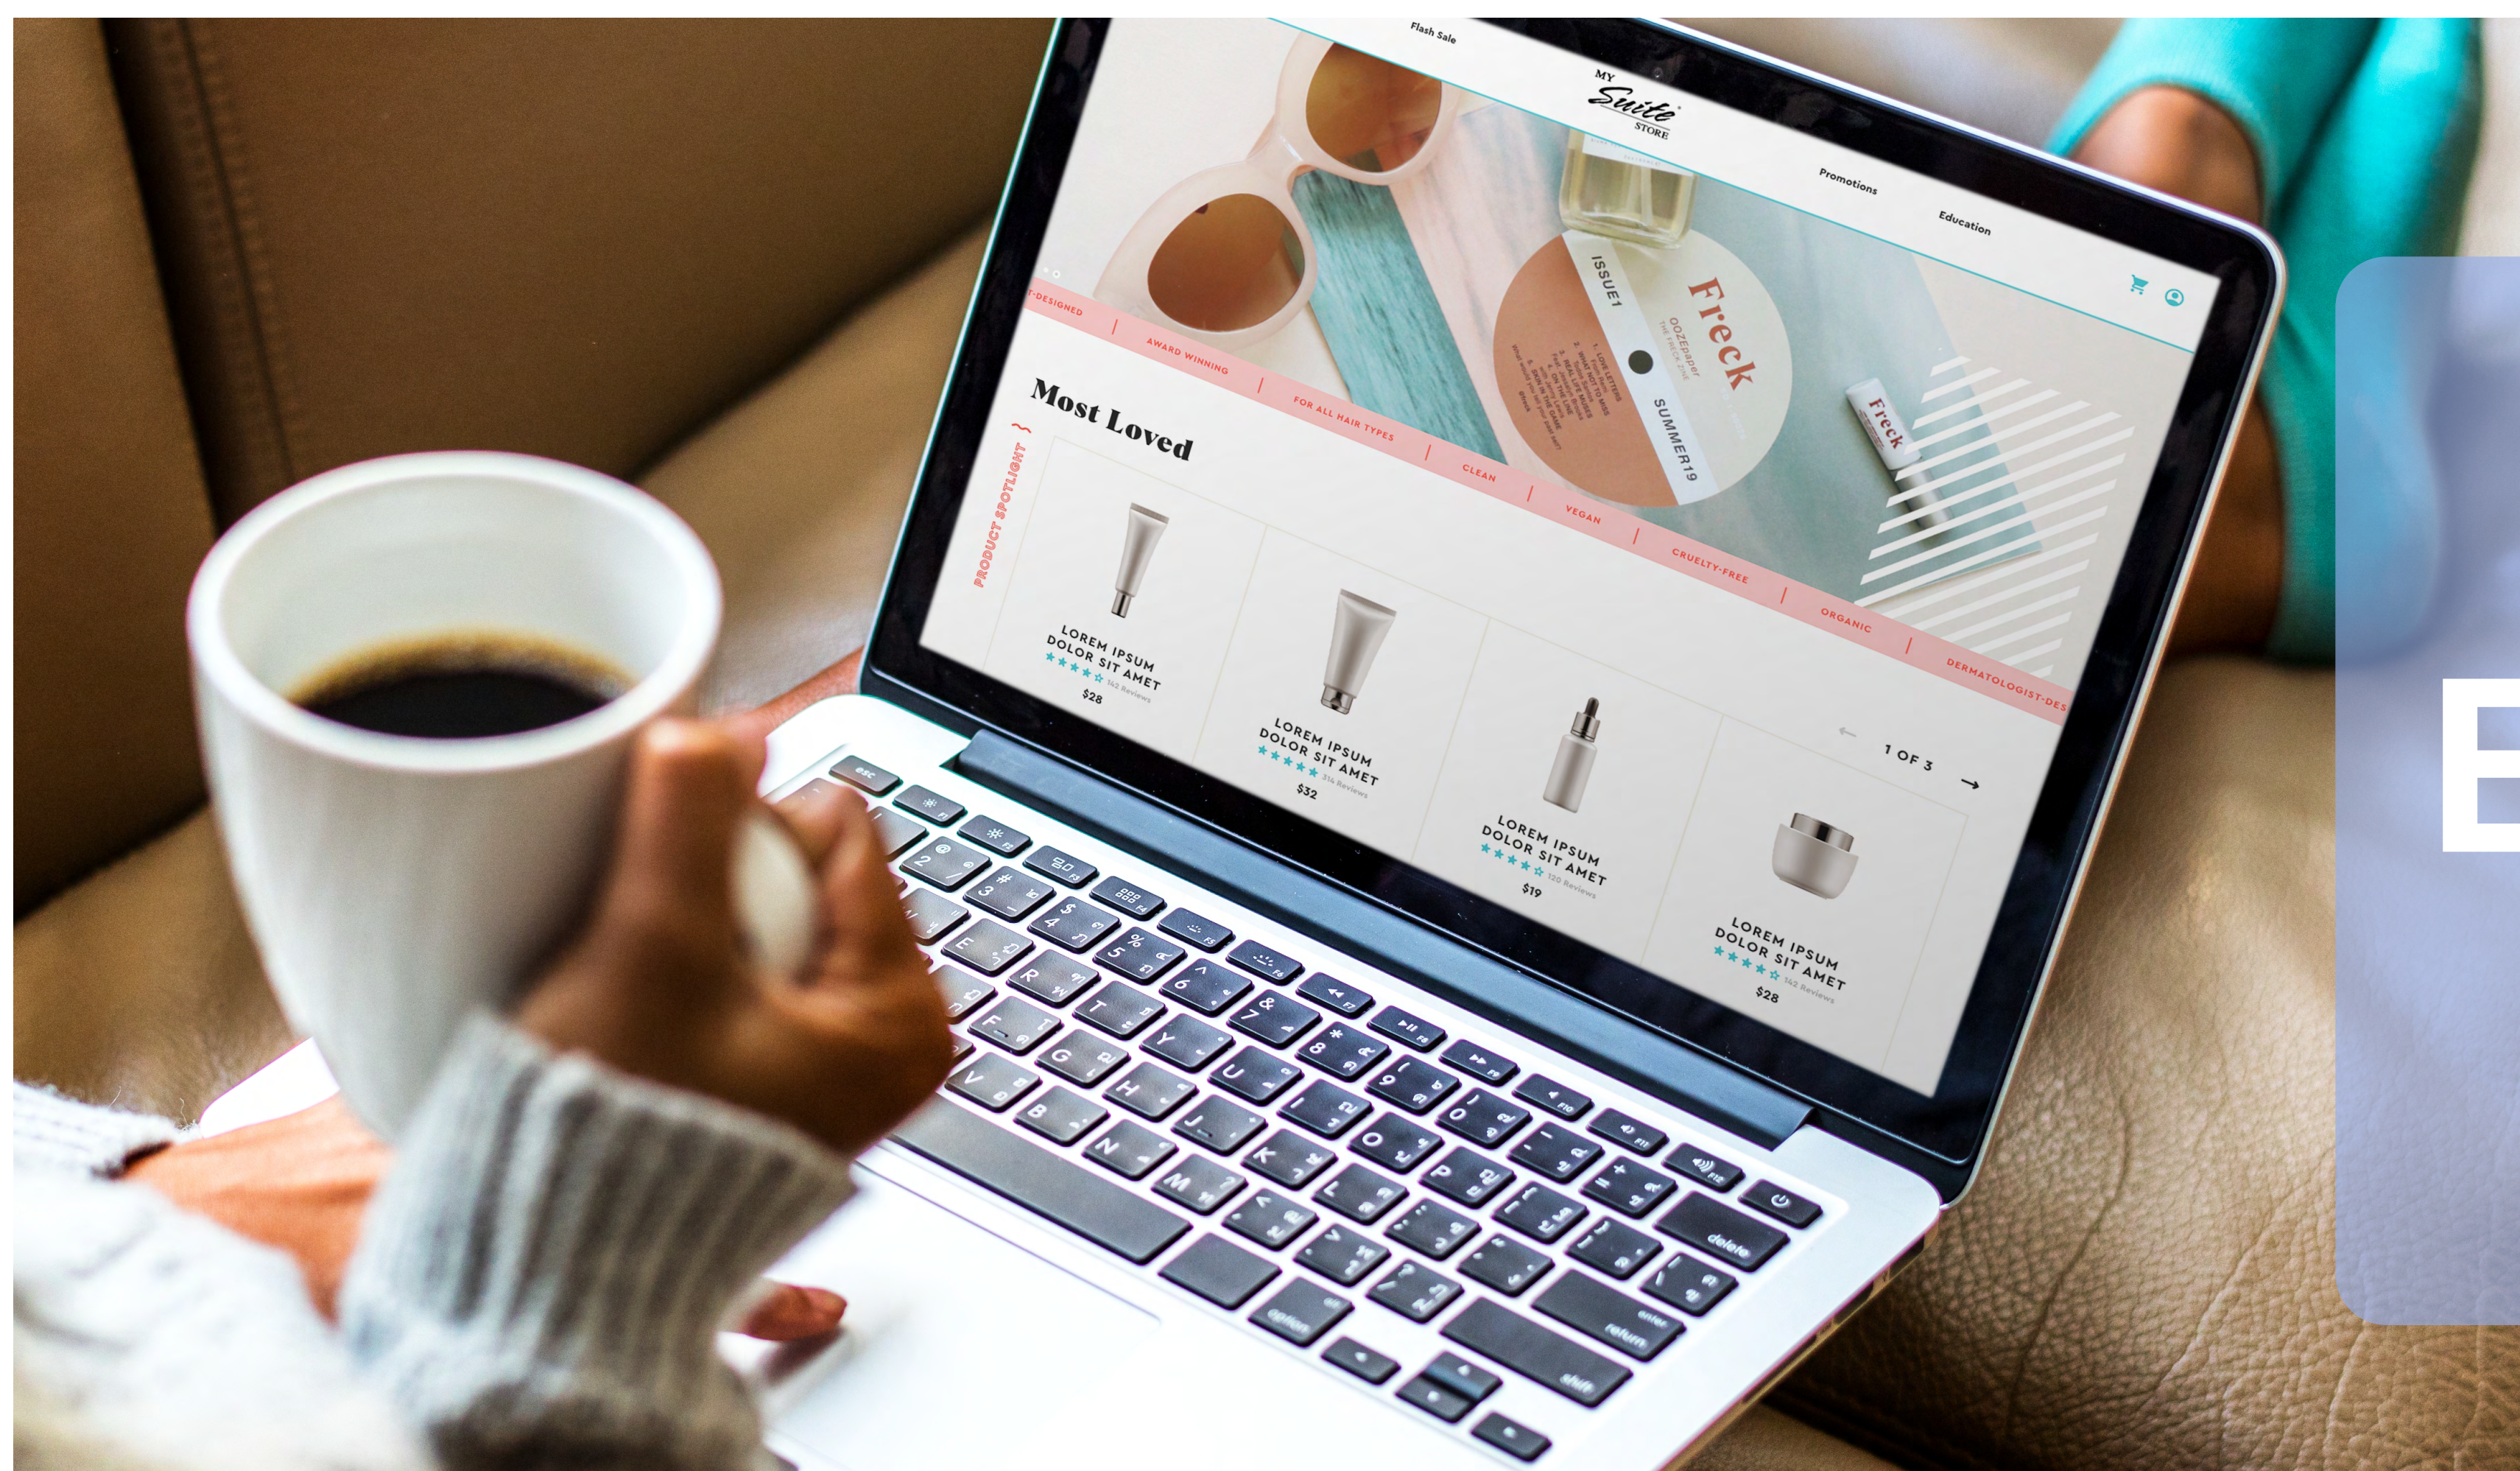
Flash Sale

MY Suite STORE

Promotions

Education

Freck

ISSUE1

SUMMER19

Freck

-DESIGNED | AWARD WINNING | FOR ALL HAIR TYPES | CLEAN | VEGAN | CRUELTY-FREE | ORGANIC | DERMATOLOGIST-DES

Most Loved

PRODUCT SPOTLIGHT

LOREM IPSUM DOLOR SIT AMET
★★★★☆ 163 Reviews
$28

LOREM IPSUM DOLOR SIT AMET
★★★★☆ 116 Reviews
$32

LOREM IPSUM DOLOR SIT AMET
★★★★☆ 120 Reviews
$19

← 1 OF 3 →

LOREM IPSUM DOLOR SIT AMET
★★★★☆ 163 Reviews
$28

esc

delete

return

shift

option

E